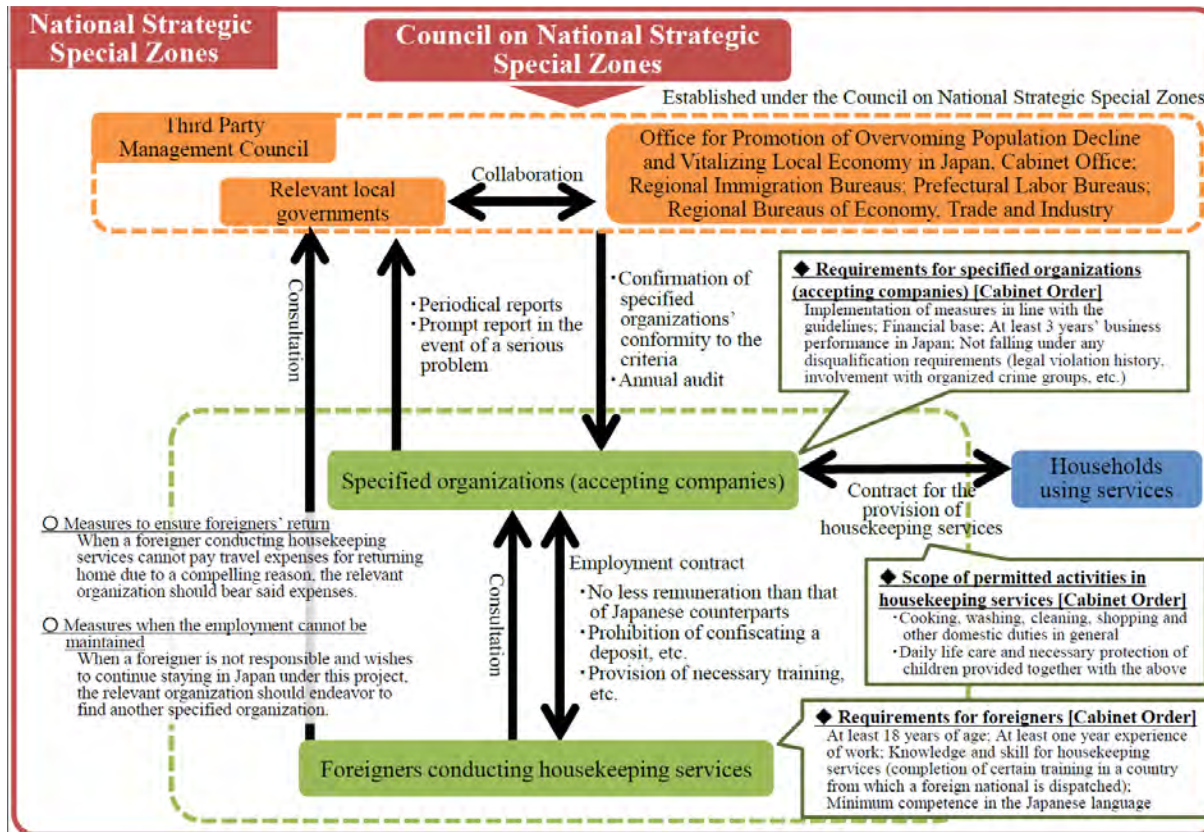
National Strategic Special Zones

Council on National Strategic Special Zones

Established under the Council on National Strategic Special Zones

Third Party Management Council

Relevant local governments

Collaboration

Office for Promotion of Overvoming Population Decline and Vitalizing Local Economy in Japan, Cabinet Office; Regional Immigration Bureaus; Prefectural Labor Bureaus; Regional Bureaus of Economy, Trade and Industry

Consultation

・Periodical reports
・Prompt report in the event of a serious problem

・Confirmation of specified organizations' conformity to the criteria
・Annual audit

◆ Requirements for specified organizations (accepting companies) [Cabinet Order]
Implementation of measures in line with the guidelines; Financial base; At least 3 years' business performance in Japan; Not falling under any disqualification requirements (legal violation history, involvement with organized crime groups, etc.)

Specified organizations (accepting companies)

Households using services

Contract for the provision of housekeeping services

○ Measures to ensure foreigners' return
When a foreigner conducting housekeeping services cannot pay travel expenses for returning home due to a compelling reason, the relevant organization should bear said expenses.

○ Measures when the employment cannot be maintained
When a foreigner is not responsible and wishes to continue staying in Japan under this project, the relevant organization should endeavor to find another specified organization.

Consultation

Employment contract
・No less remuneration than that of Japanese counterparts
・Prohibition of confiscating a deposit, etc.
・Provision of necessary training, etc.

◆ Scope of permitted activities in housekeeping services [Cabinet Order]
・Cooking, washing, cleaning, shopping and other domestic duties in general
・Daily life care and necessary protection of children provided together with the above

◆ Requirements for foreigners [Cabinet Order]
At least 18 years of age; At least one year experience of work; Knowledge and skill for housekeeping services (completion of certain training in a country from which a foreign national is dispatched); Minimum competence in the Japanese language

Foreigners conducting housekeeping services